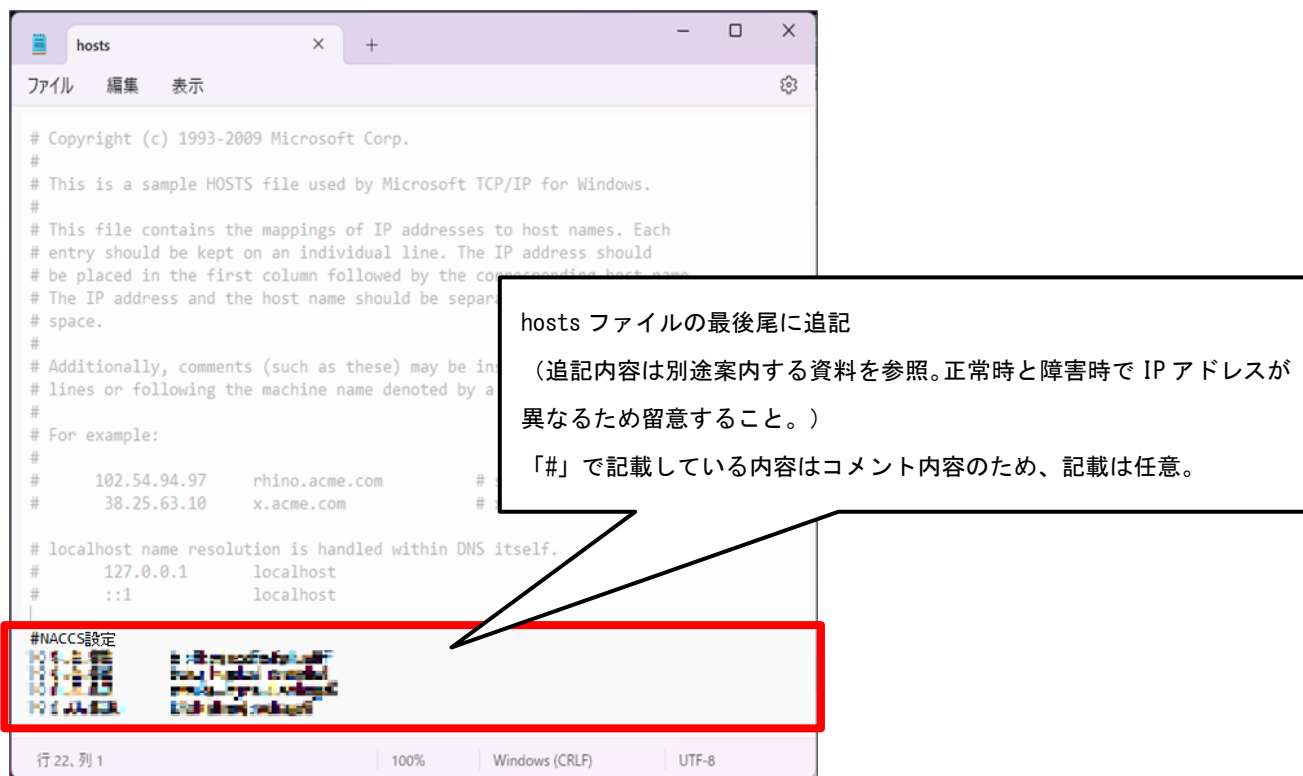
hosts

ファイル　編集　表示

# Copyright (c) 1993-2009 Microsoft Corp.
#
# This is a sample HOSTS file used by Microsoft TCP/IP for Windows.
#
# This file contains the mappings of IP addresses to host names. Each
# entry should be kept on an individual line. The IP address should
# be placed in the first column followed by the co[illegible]
# The IP address and the host name should be separ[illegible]
# space.
#
# Additionally, comments (such as these) may be ins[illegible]
# lines or following the machine name denoted by a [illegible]
#
# For example:
#
#      102.54.94.97     rhino.acme.com          # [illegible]
#       38.25.63.10     x.acme.com              # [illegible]

# localhost name resolution is handled within DNS itself.
#       127.0.0.1       localhost
#       ::1             localhost

#NACCS設定
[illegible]
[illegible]
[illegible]
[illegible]

hosts ファイルの最後尾に追記
（追記内容は別途案内する資料を参照。正常時と障害時で IP アドレスが異なるため留意すること。）
「#」で記載している内容はコメント内容のため、記載は任意。

行 22、列 1　100%　Windows (CRLF)　UTF-8